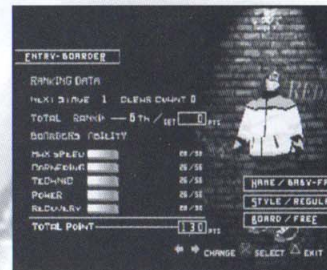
ENTRY-BOARDER

RANKING DATA

NEXT STAGE 1 CLEWS COUNT 0

TOTAL RANK — 5TH / GET 0 PTS

BOARDERS ABILITY

| | |
|---|---|
| MAX SPEED | 28/50 |
| CORNERING | 28/50 |
| TECHNIC | 25/50 |
| POWER | 25/50 |
| RECOVERY | 25/50 |

TOTAL POINT 130 PTS

NAME / BABY-FA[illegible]

STYLE / REGUL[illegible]

BOARD / FREE

CHANGE SELECT EXIT